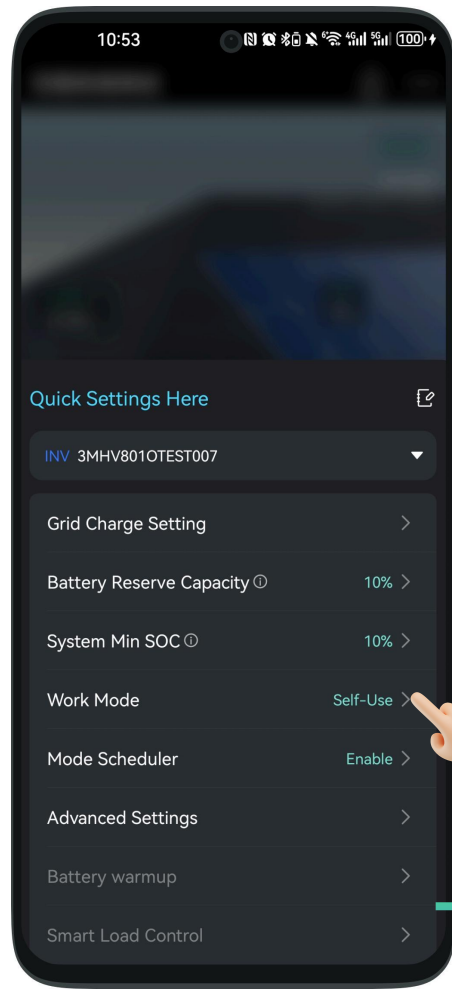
10:53

100

Quick Settings Here

INV 3MHV801OTEST007

Grid Charge Setting

Battery Reserve Capacity ⓘ 10%

System Min SOC ⓘ 10%

Work Mode Self-Use

Mode Scheduler Enable

Advanced Settings

Battery warmup

Smart Load Control